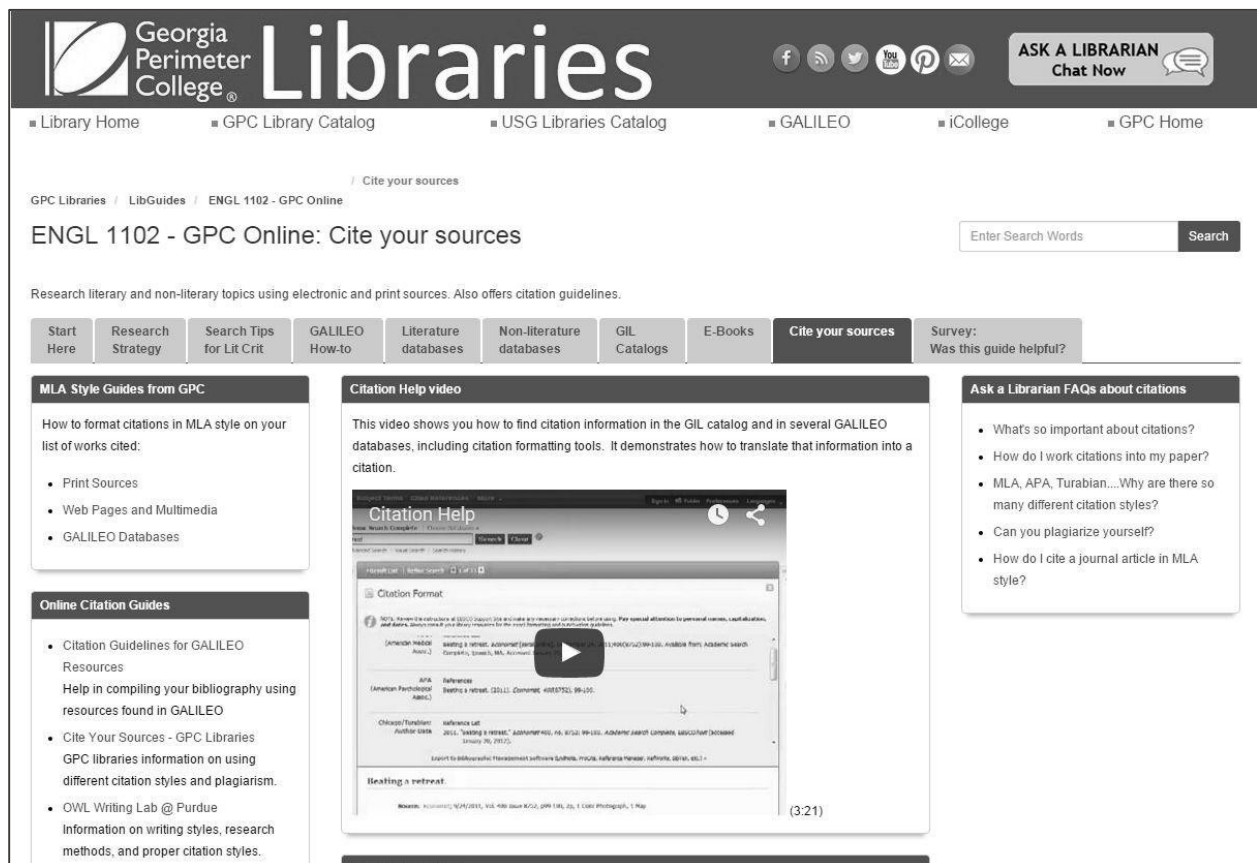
Georgia Perimeter College® Libraries

ASK A LIBRARIAN Chat Now

Library Home GPC Library Catalog USG Libraries Catalog GALILEO iCollege GPC Home

GPC Libraries / LibGuides / ENGL 1102 - GPC Online / Cite your sources

ENGL 1102 - GPC Online: Cite your sources

Enter Search Words Search

Research literary and non-literary topics using electronic and print sources. Also offers citation guidelines.

Start Here | Research Strategy | Search Tips for Lit Crit | GALILEO How-to | Literature databases | Non-literature databases | GIL Catalogs | E-Books | Cite your sources | Survey: Was this guide helpful?

MLA Style Guides from GPC

How to format citations in MLA style on your list of works cited:

- Print Sources
- Web Pages and Multimedia
- GALILEO Databases

Online Citation Guides

- Citation Guidelines for GALILEO Resources
Help in compiling your bibliography using resources found in GALILEO
- Cite Your Sources - GPC Libraries
GPC libraries information on using different citation styles and plagiarism.
- OWL Writing Lab @ Purdue
Information on writing styles, research methods, and proper citation styles.

Citation Help video

This video shows you how to find citation information in the GIL catalog and in several GALILEO databases, including citation formatting tools. It demonstrates how to translate that information into a citation.

Citation Help

Citation Format

(American Medical Assoc.)

APA (American Psychological Assoc.) References Beating a retreat. (2011). Economist, 400(8752), 99-100.

Chicago/Turabian: Author-Date Reference List

Beating a retreat.

(3:21)

Ask a Librarian FAQs about citations

- What's so important about citations?
- How do I work citations into my paper?
- MLA, APA, Turabian....Why are there so many different citation styles?
- Can you plagiarize yourself?
- How do I cite a journal article in MLA style?